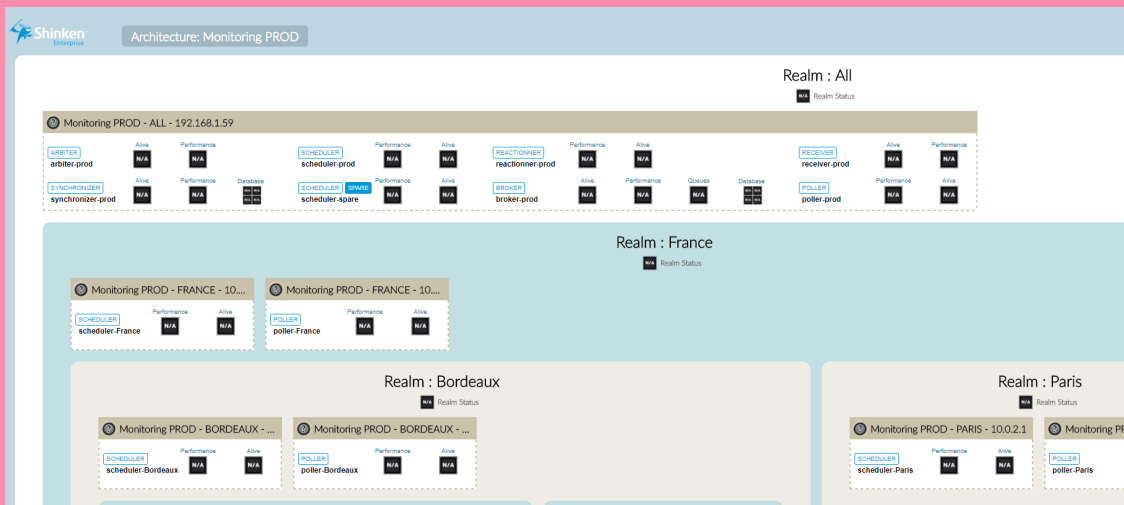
Shinken Enterprise

Architecture: Monitoring PROD

Realm : All

N/A Realm Status

Monitoring PROD - ALL - 192.168.1.59

ARBITER arbiter-prod Alive N/A Performance N/A

SYNCHRONIZER synchronizer-prod Alive N/A Performance N/A Database N/A N/A N/A N/A

SCHEDULER scheduler-prod Performance N/A Alive N/A

SCHEDULER SPARE scheduler-spare Performance N/A Alive N/A

REACTIONNER reactionner-prod Performance N/A Alive N/A

BROKER broker-prod Alive N/A Performance N/A Queues N/A Database N/A N/A N/A N/A

RECEIVER receiver-prod Alive N/A Performance N/A

POLLER poller-prod Performance N/A Alive N/A

Realm : France

N/A Realm Status

Monitoring PROD - FRANCE - 10....

SCHEDULER scheduler-France Performance N/A Alive N/A

Monitoring PROD - FRANCE - 10....

POLLER poller-France Performance N/A Alive N/A

Realm : Bordeaux

N/A Realm Status

Monitoring PROD - BORDEAUX - ...

SCHEDULER scheduler-Bordeaux Performance N/A Alive N/A

Monitoring PROD - BORDEAUX - ...

POLLER poller-Bordeaux Performance N/A Alive N/A

Realm : Paris

N/A Realm Status

Monitoring PROD - PARIS - 10.0.2.1

SCHEDULER scheduler-Paris Performance N/A Alive N/A

Monitoring P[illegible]

POLLER poller-Paris